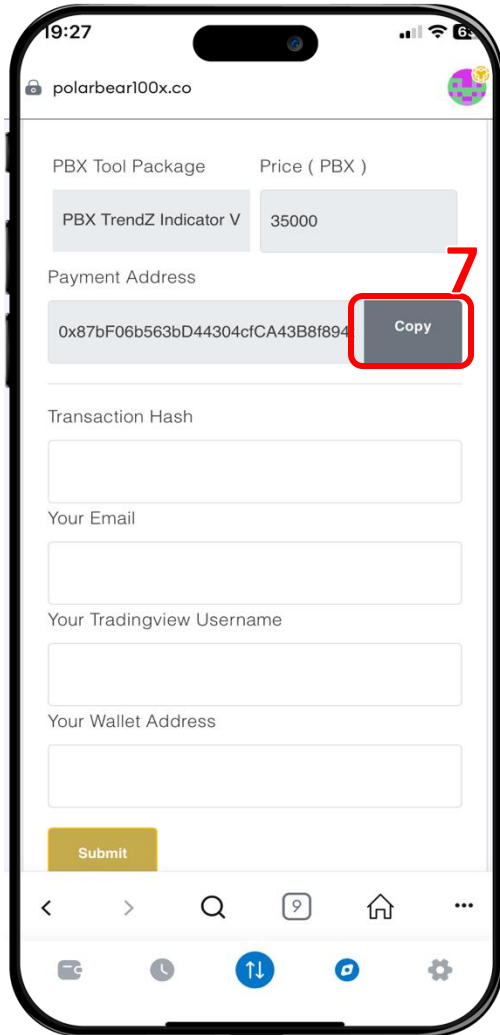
19:27

polarbear100x.co

PBX Tool Package

Price ( PBX )

PBX TrendZ Indicator V

35000

Payment Address

7

0x87bF06b563bD44304cfCA43B8f894

Copy

Transaction Hash

Your Email

Your Tradingview Username

Your Wallet Address

Submit

9